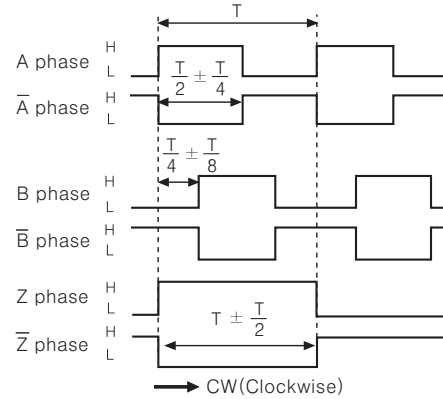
T

A phase H L

$\frac{T}{2} \pm \frac{T}{4}$

$\overline{A}$ phase H L

$\frac{T}{4} \pm \frac{T}{8}$

B phase H L

$\overline{B}$ phase H L

Z phase H L

$T \pm \frac{T}{2}$

$\overline{Z}$ phase H L

CW(Clockwise)